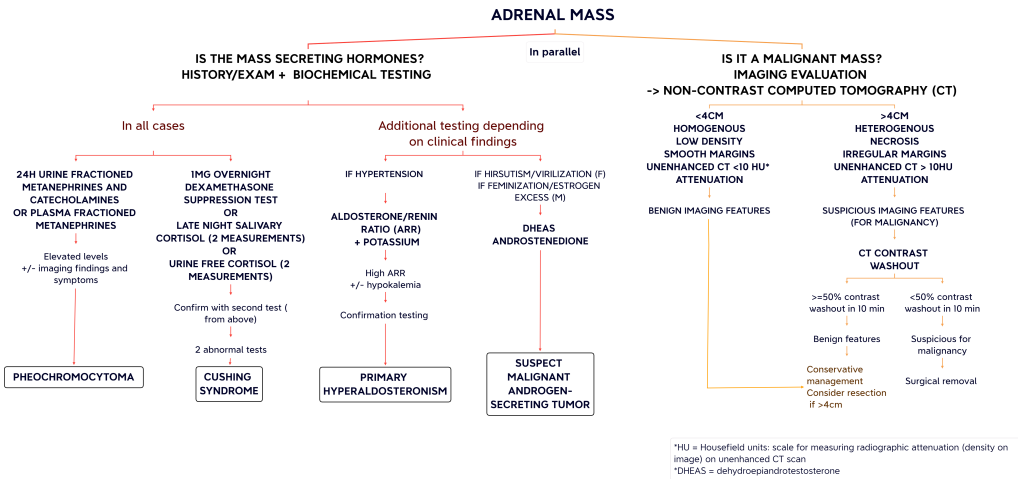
ADRENAL MASS

IS THE MASS SECRETING HORMONES?
HISTORY/EXAM + BIOCHEMICAL TESTING

In parallel

IS IT A MALIGNANT MASS?
IMAGING EVALUATION
-> NON-CONTRAST COMPUTED TOMOGRAPHY (CT)

In all cases

Additional testing depending on clinical findings

24H URINE FRACTIONED METANEPHRINES AND CATECHOLAMINES OR PLASMA FRACTIONED METANEPHRINES

Elevated levels +/- imaging findings and symptoms

PHEOCHROMOCYTOMA

1MG OVERNIGHT DEXAMETHASONE SUPPRESSION TEST OR LATE NIGHT SALIVARY CORTISOL (2 MEASUREMENTS) OR URINE FREE CORTISOL (2 MEASUREMENTS)

Confirm with second test ( from above)

2 abnormal tests

CUSHING SYNDROME

IF HYPERTENSION

ALDOSTERONE/RENIN RATIO (ARR) + POTASSIUM

High ARR +/- hypokalemia

Confirmation testing

PRIMARY HYPERALDOSTERONISM

IF HIRSUTISM/VIRILIZATION (F)
IF FEMINIZATION/ESTROGEN EXCESS (M)

DHEAS ANDROSTENEDIONE

SUSPECT MALIGNANT ANDROGEN-SECRETING TUMOR

<4CM
HOMOGENOUS
LOW DENSITY
SMOOTH MARGINS
UNENHANCED CT <10 HU*
ATTENUATION

BENIGN IMAGING FEATURES

>4CM
HETEROGENOUS
NECROSIS
IRREGULAR MARGINS
UNENHANCED CT > 10HU
ATTENUATION

SUSPICIOUS IMAGING FEATURES (FOR MALIGNANCY)

CT CONTRAST WASHOUT

>=50% contrast washout in 10 min

Benign features

Conservative management
Consider resection if >4cm

<50% contrast washout in 10 min

Suspicious for malignancy

Surgical removal

*HU = Housefield units: scale for measuring radiographic attenuation (density on image) on unenhanced CT scan
*DHEAS = dehydroepiandrotestosterone